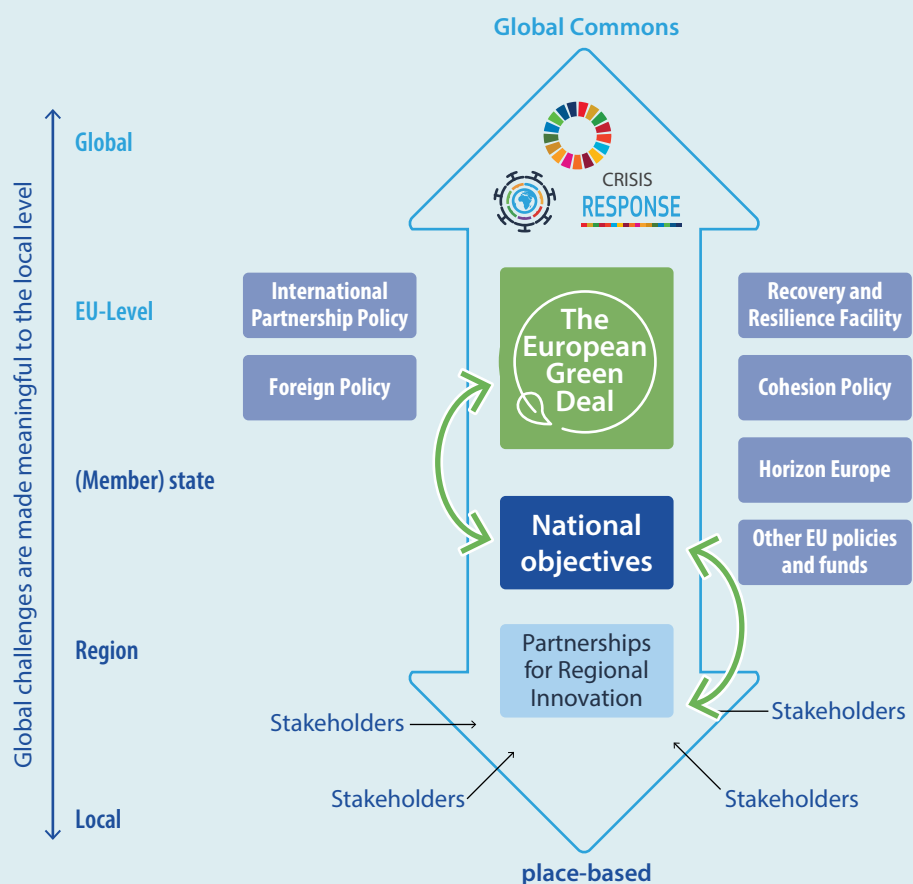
Global Commons

Global challenges are made meaningful to the local level

Global

CRISIS RESPONSE

EU-Level

International Partnership Policy

Foreign Policy

The European Green Deal

Recovery and Resilience Facility

Cohesion Policy

Horizon Europe

(Member) state

National objectives

Other EU policies and funds

Region

Partnerships for Regional Innovation

Stakeholders

Stakeholders

Stakeholders

Stakeholders

Local

place-based